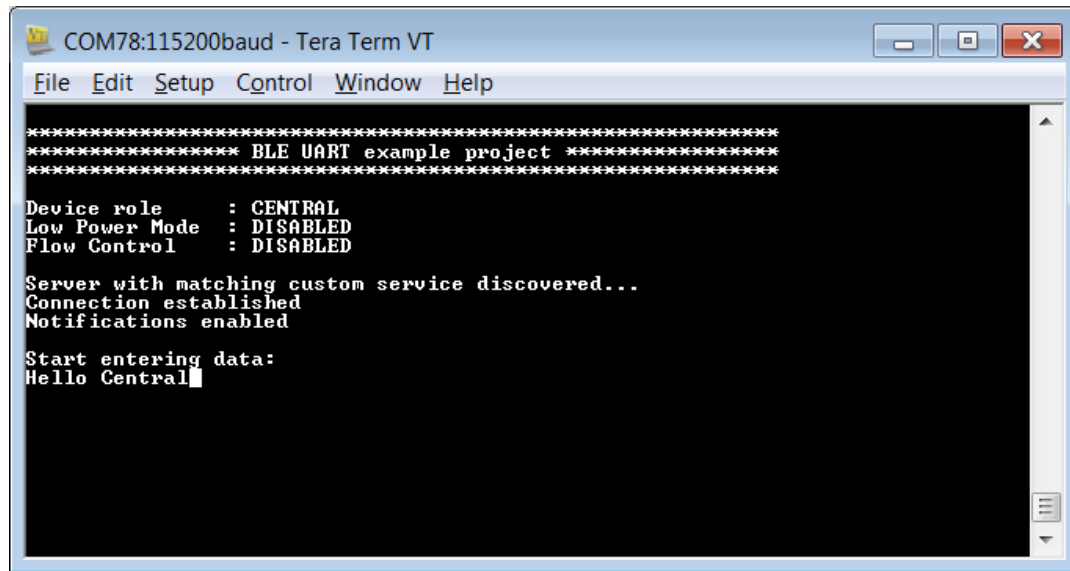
COM78:115200baud - Tera Term VT

File Edit Setup Control Window Help

************************************************************
***************** BLE UART example project *****************
************************************************************

Device role : CENTRAL
Low Power Mode : DISABLED
Flow Control : DISABLED

Server with matching custom service discovered...
Connection established
Notifications enabled

Start entering data:
Hello Central